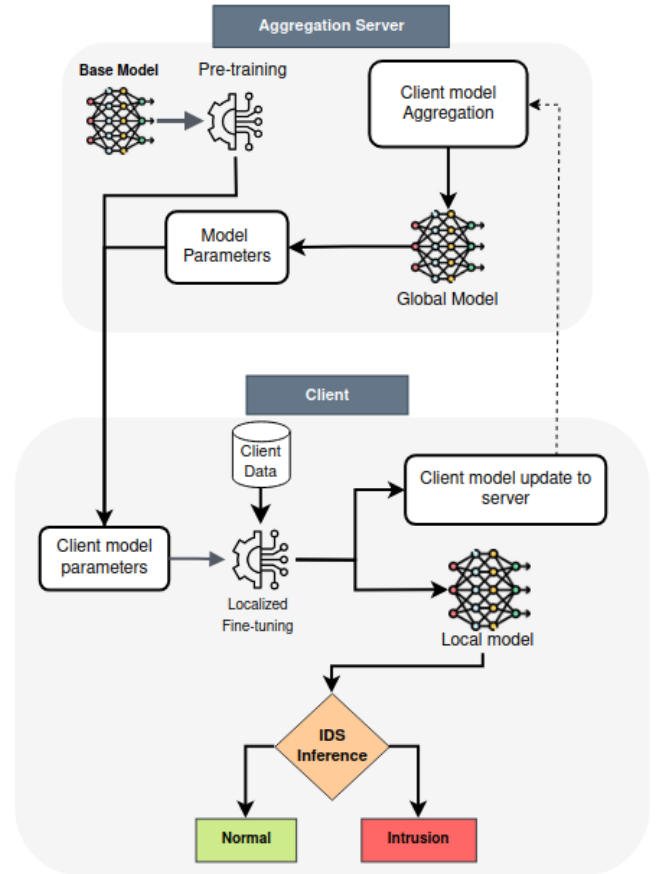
Aggregation Server

Base Model

Pre-training

Client model Aggregation

Model Parameters

Global Model

Client

Client Data

Client model update to server

Client model parameters

Localized Fine-tuning

Local model

IDS Inference

Normal

Intrusion